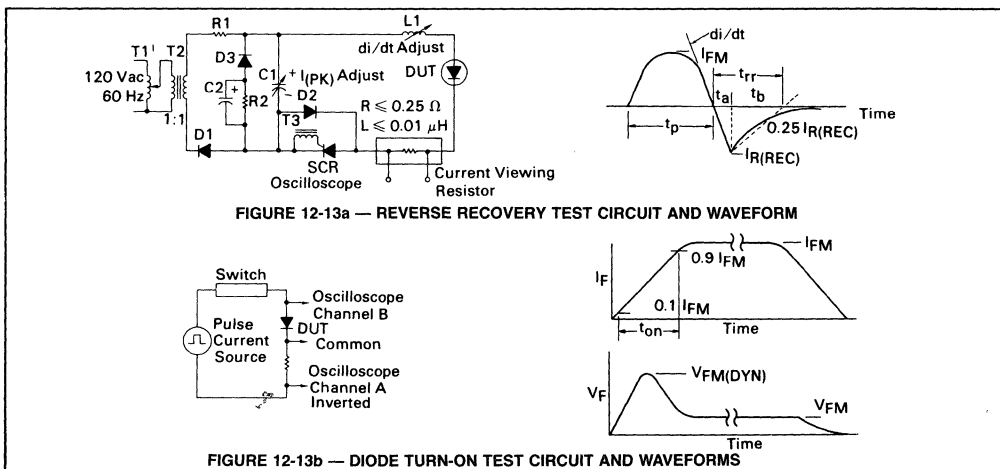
R1
L1
di/dt Adjust
T1
T2
D3
120 Vac
60 Hz
C2
+
C1
+
$I_{(PK)}$ Adjust
R2
D2
DUT
$R \leqslant 0.25\ \Omega$
$L \leqslant 0.01\ \mu H$
1:1
T3
D1
SCR
Oscilloscope
Current Viewing Resistor

di/dt
$I_{FM}$
$t_{rr}$
$t_a$
$t_b$
Time
$t_p$
$0.25\ I_{R(REC)}$
$I_{R(REC)}$

FIGURE 12-13a — REVERSE RECOVERY TEST CIRCUIT AND WAVEFORM

Switch
Oscilloscope Channel B
DUT
Pulse Current Source
Common
Oscilloscope Channel A Inverted

$I_F$
$0.9\ I_{FM}$
$I_{FM}$
$0.1\ I_{FM}$
$t_{on}$
Time

$V_F$
$V_{FM(DYN)}$
$V_{FM}$
Time

FIGURE 12-13b — DIODE TURN-ON TEST CIRCUIT AND WAVEFORMS